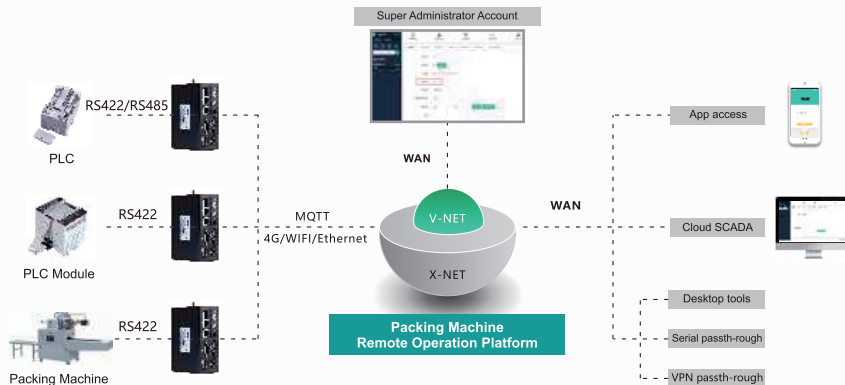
Super Administrator Account

RS422/RS485

PLC

RS422

PLC Module

RS422

Packing Machine

WAN

MQTT

4G/WIFI/Ethernet

V-NET

X-NET

Packing Machine Remote Operation Platform

WAN

App access

Cloud SCADA

Desktop tools

Serial passth-rough

VPN passth-rough